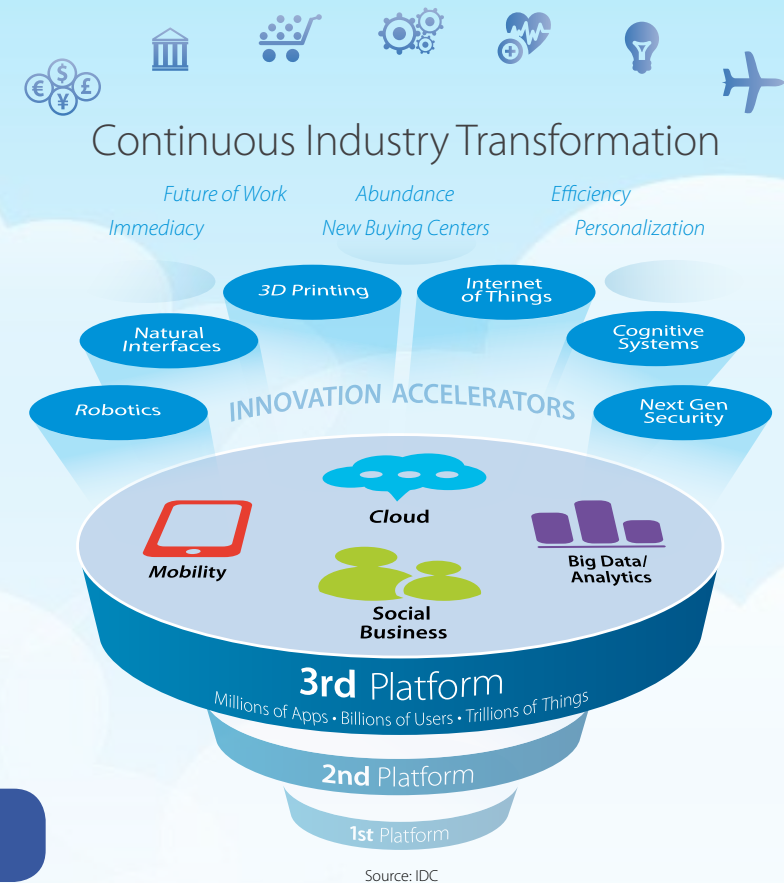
Continuous Industry Transformation

Future of Work Abundance Efficiency

Immediacy New Buying Centers Personalization

3D Printing

Internet of Things

Natural Interfaces

Cognitive Systems

Robotics

INNOVATION ACCELERATORS

Next Gen Security

Cloud

Mobility

Big Data/ Analytics

Social Business

3rd Platform

Millions of Apps • Billions of Users • Trillions of Things

2nd Platform

1st Platform

Source: IDC